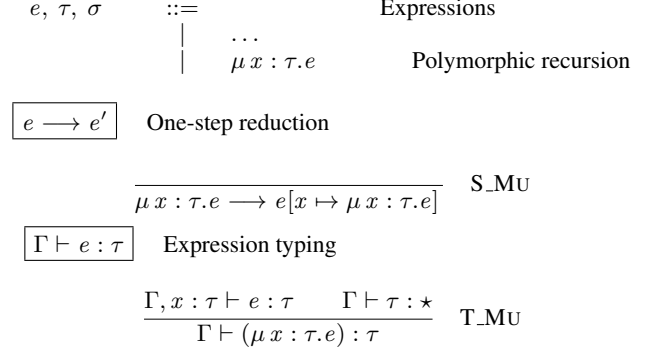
$e,\ \tau,\ \sigma$ ::= Expressions
| ...
| $\mu\, x : \tau.e$ Polymorphic recursion

$\boxed{e \longrightarrow e'}$ One-step reduction

$\frac{}{\mu\, x : \tau.e \longrightarrow e[x \mapsto \mu\, x : \tau.e]}$ S_MU

$\boxed{\Gamma \vdash e : \tau}$ Expression typing

$\frac{\Gamma, x : \tau \vdash e : \tau \qquad \Gamma \vdash \tau : \star}{\Gamma \vdash (\mu\, x : \tau.e) : \tau}$ T_MU